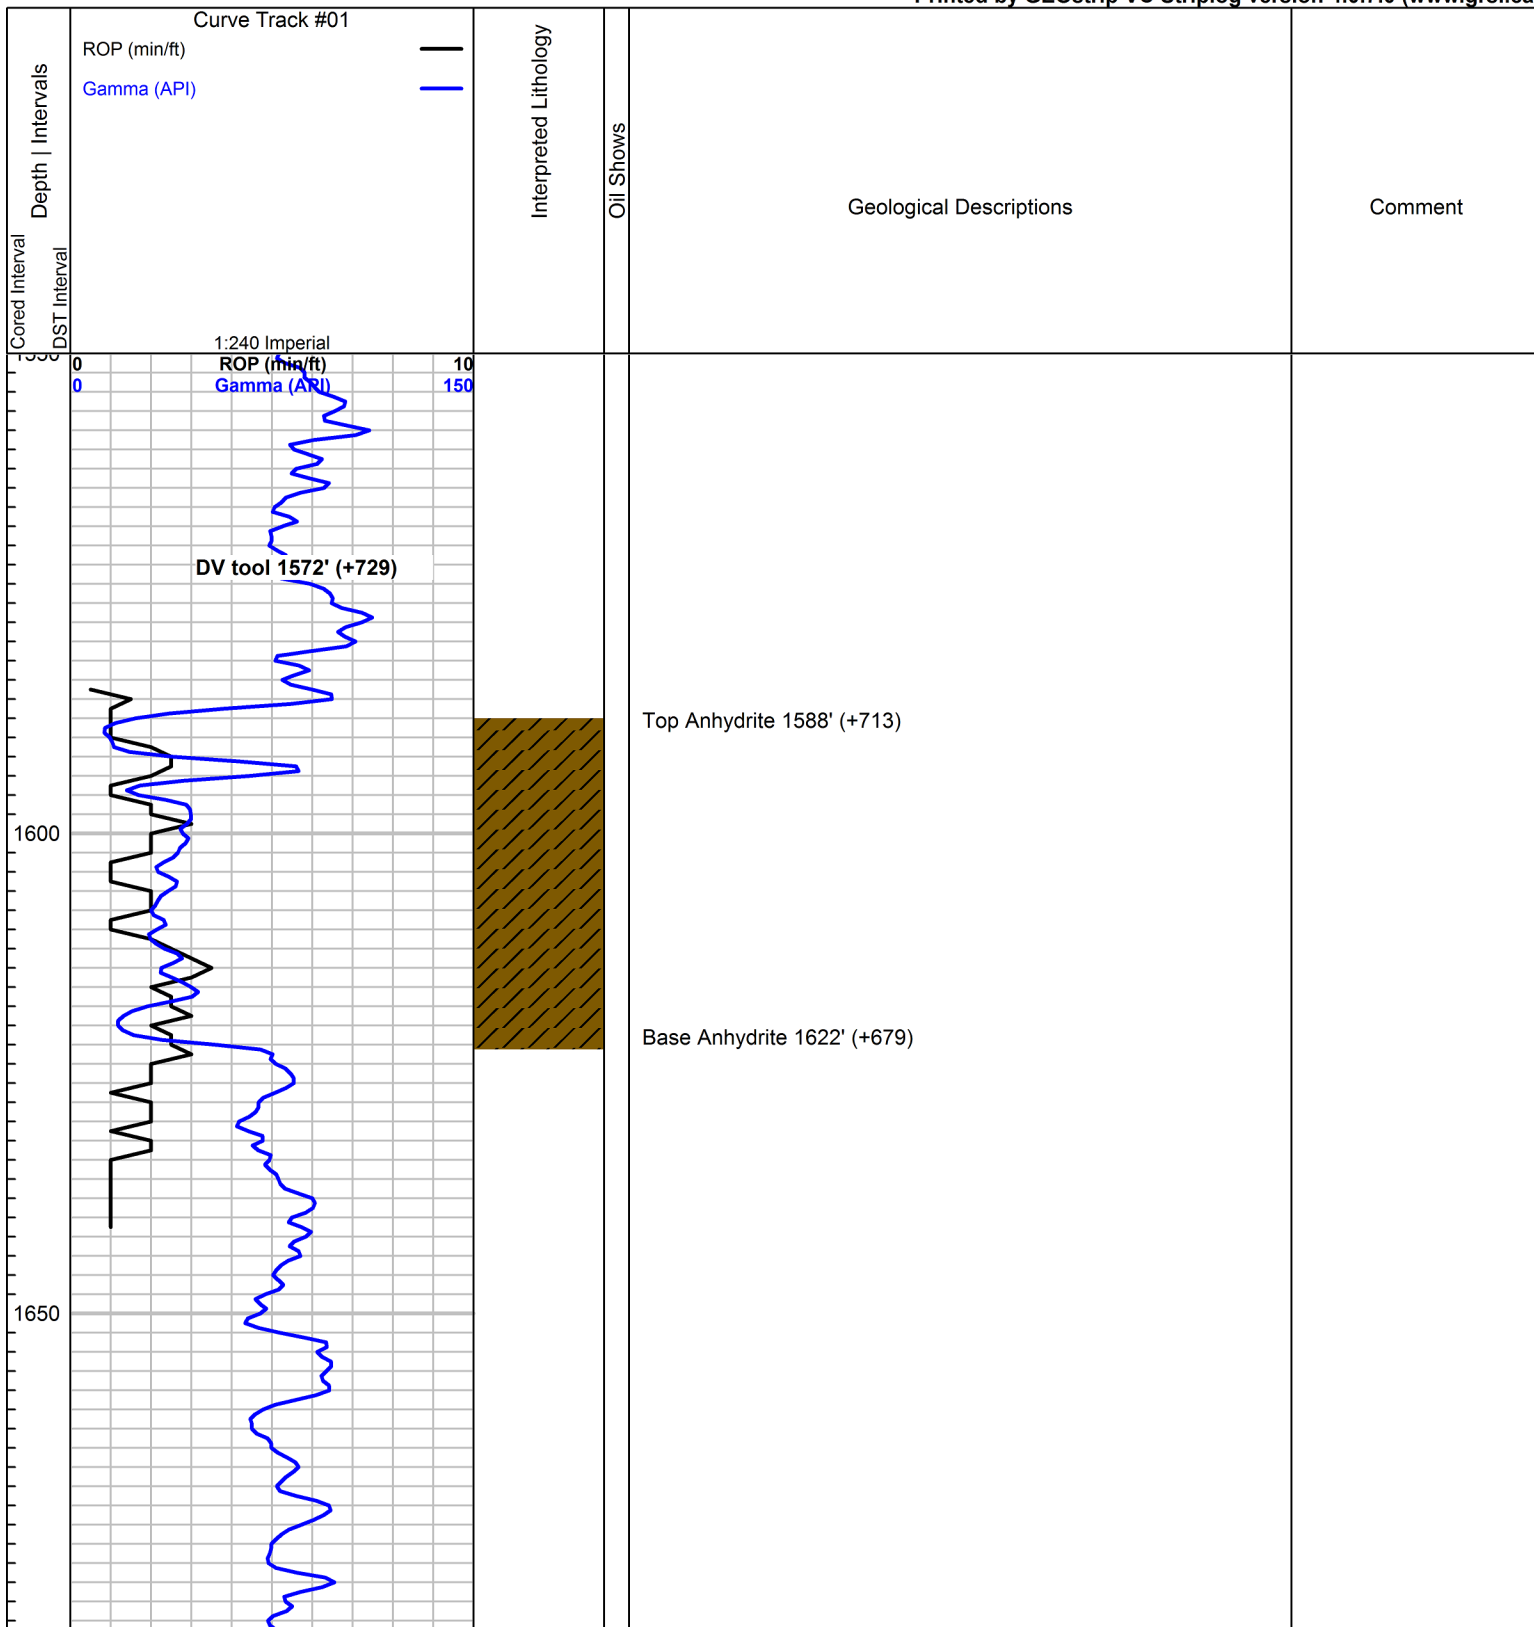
Printed by GEOstrip VC Striplog version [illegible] (www.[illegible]

Depth | Intervals

Cored Interval

DST Interval

Curve Track #01

ROP (min/ft)

Gamma (API)

1:240 Imperial

Interpreted Lithology

Oil Shows

Geological Descriptions

Comment

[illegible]

0 ROP (min/ft) 10

0 Gamma (API) 150

DV tool 1572' (+729)

Top Anhydrite 1588' (+713)

1600

Base Anhydrite 1622' (+679)

1650